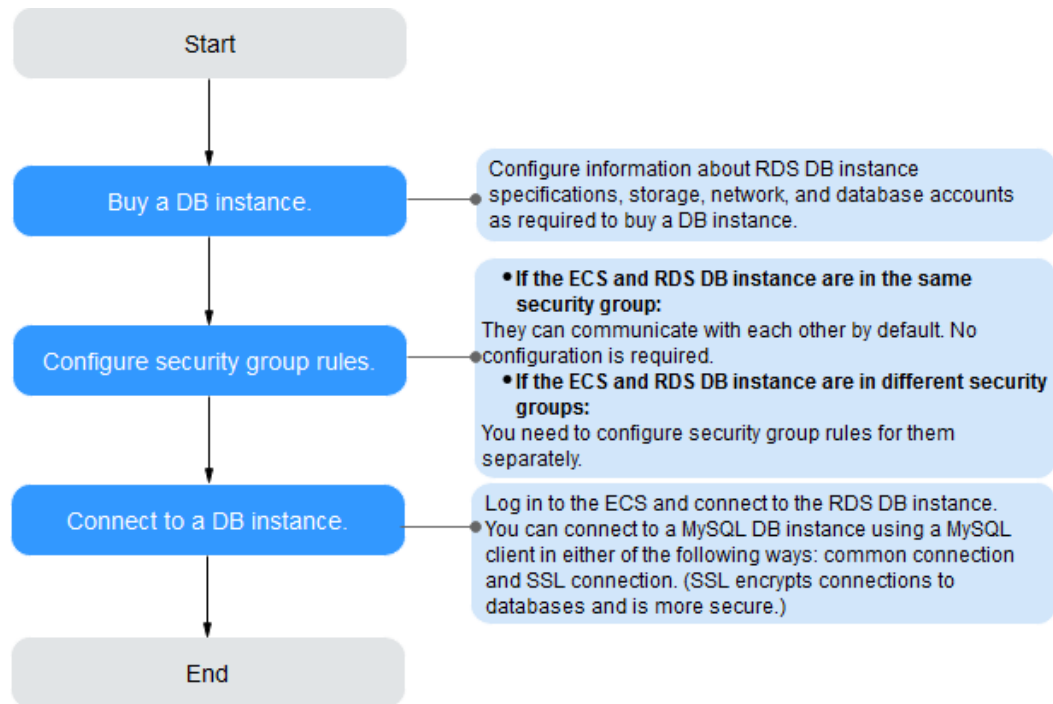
Start

Buy a DB instance.

Configure information about RDS DB instance specifications, storage, network, and database accounts as required to buy a DB instance.

Configure security group rules.

- **If the ECS and RDS DB instance are in the same security group:**

They can communicate with each other by default. No configuration is required.

- **If the ECS and RDS DB instance are in different security groups:**

You need to configure security group rules for them separately.

Connect to a DB instance.

Log in to the ECS and connect to the RDS DB instance. You can connect to a MySQL DB instance using a MySQL client in either of the following ways: common connection and SSL connection. (SSL encrypts connections to databases and is more secure.)

End